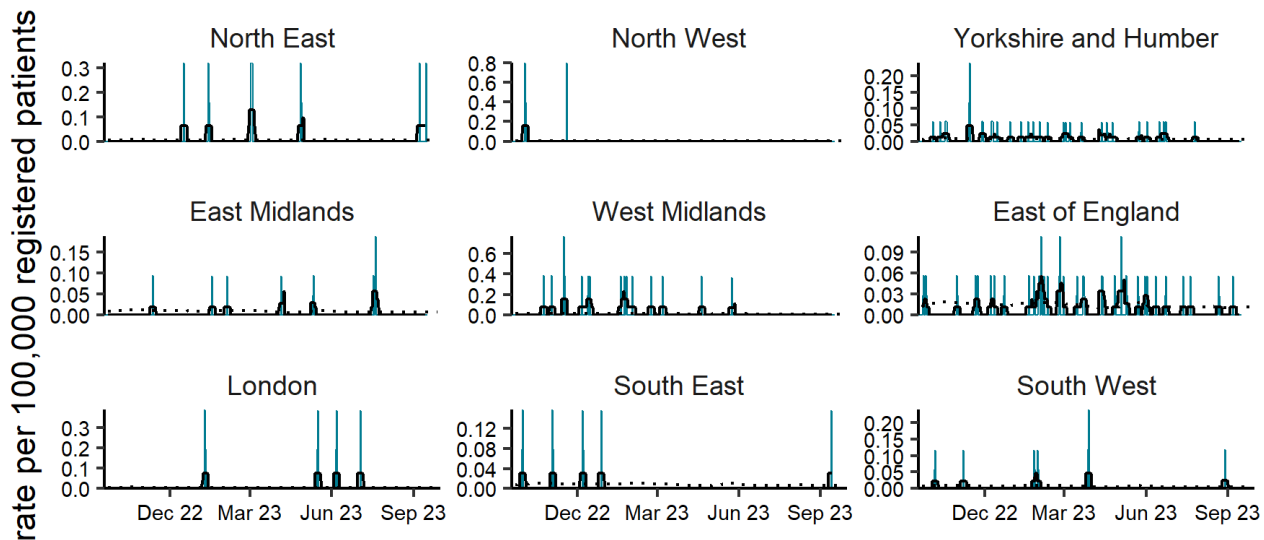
rate per 100,000 registered patients

North East
0.3
0.2
0.1
0.0

North West
0.8
0.6
0.4
0.2
0.0

Yorkshire and Humber
0.20
0.15
0.10
0.05
0.00

East Midlands
0.15
0.10
0.05
0.00

West Midlands
0.6
0.4
0.2
0.0

East of England
0.09
0.06
0.03
0.00

London
0.3
0.2
0.1
0.0
Dec 22 Mar 23 Jun 23 Sep 23

South East
0.12
0.08
0.04
0.00
Dec 22 Mar 23 Jun 23 Sep 23

South West
0.20
0.15
0.10
0.05
0.00
Dec 22 Mar 23 Jun 23 Sep 23